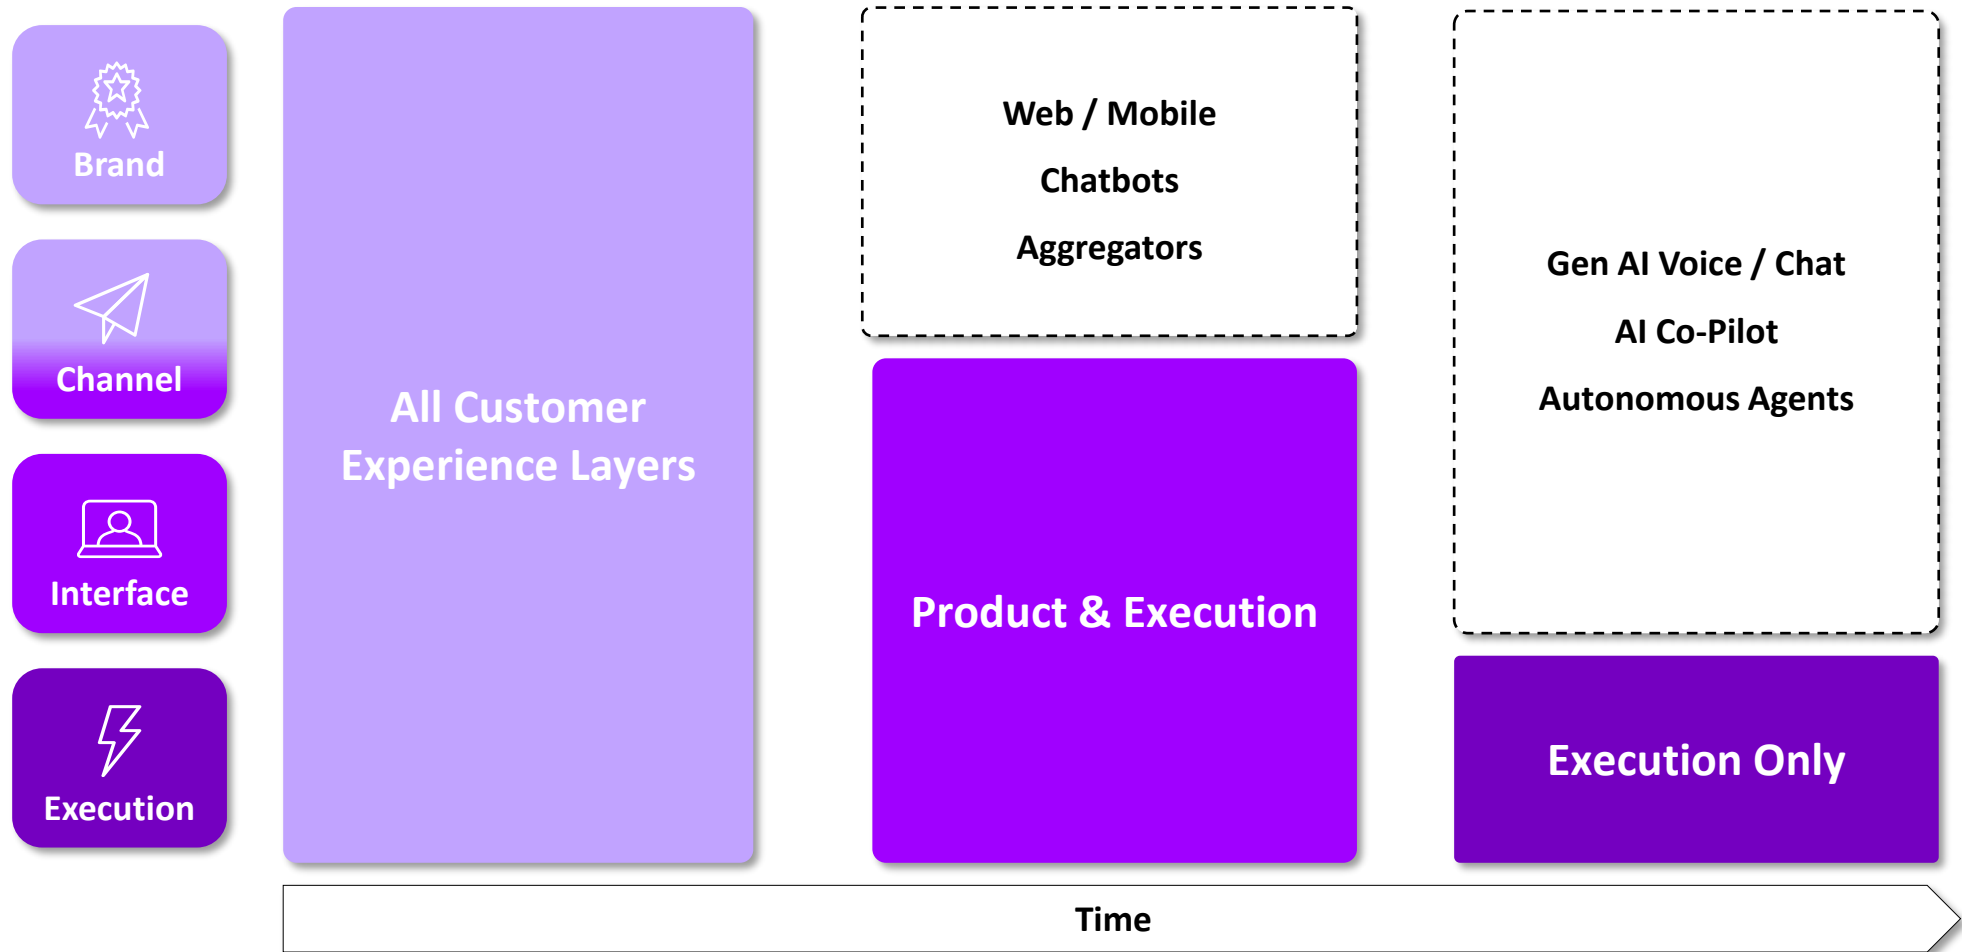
Brand

Channel

Interface

Execution

All Customer Experience Layers

Web / Mobile

Chatbots

Aggregators

Product & Execution

Gen AI Voice / Chat

AI Co-Pilot

Autonomous Agents

Execution Only

Time